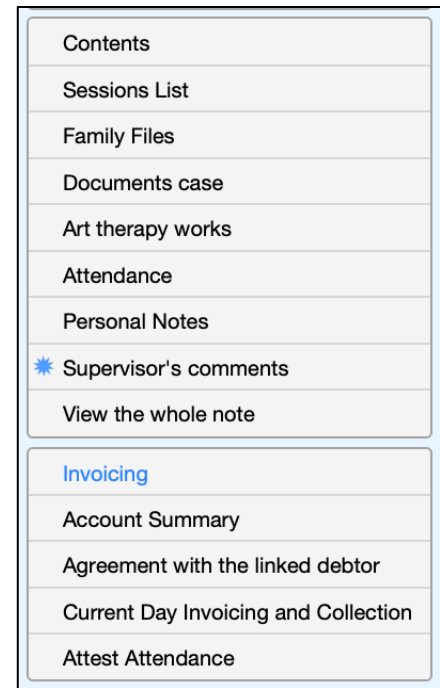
Contents

Sessions List

Family Files

Documents case

Art therapy works

Attendance

Personal Notes

Supervisor's comments

View the whole note

Invoicing

Account Summary

Agreement with the linked debtor

Current Day Invoicing and Collection

Attest Attendance